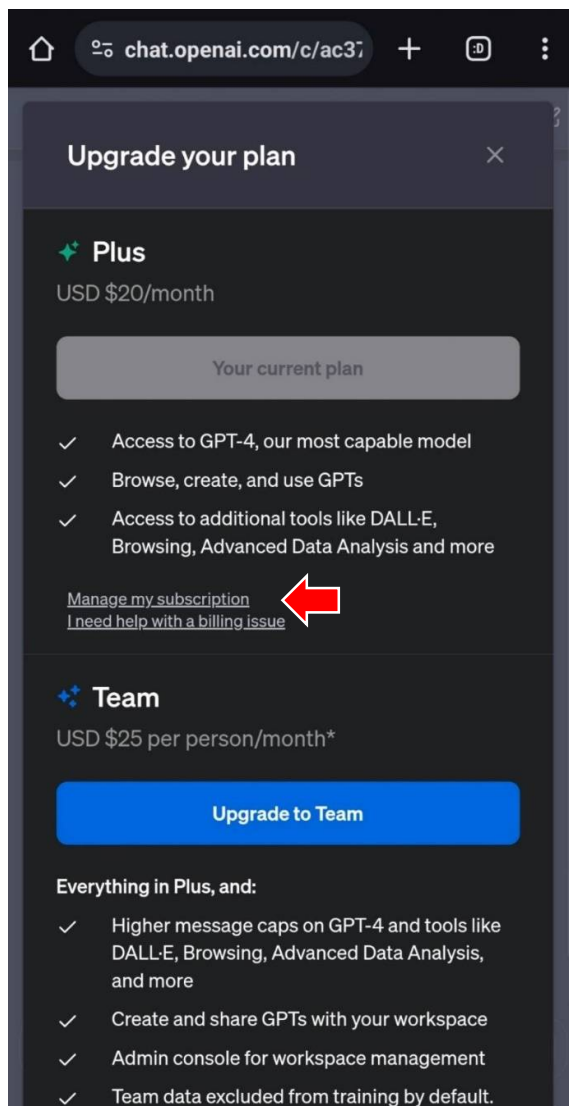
chat.openai.com/c/ac37

:D

Upgrade your plan

Plus

USD $20/month

Your current plan

Access to GPT-4, our most capable model

Browse, create, and use GPTs

Access to additional tools like DALL·E, Browsing, Advanced Data Analysis and more

Manage my subscription

I need help with a billing issue

Team

USD $25 per person/month*

Upgrade to Team

Everything in Plus, and:

Higher message caps on GPT-4 and tools like DALL·E, Browsing, Advanced Data Analysis, and more

Create and share GPTs with your workspace

Admin console for workspace management

Team data excluded from training by default.